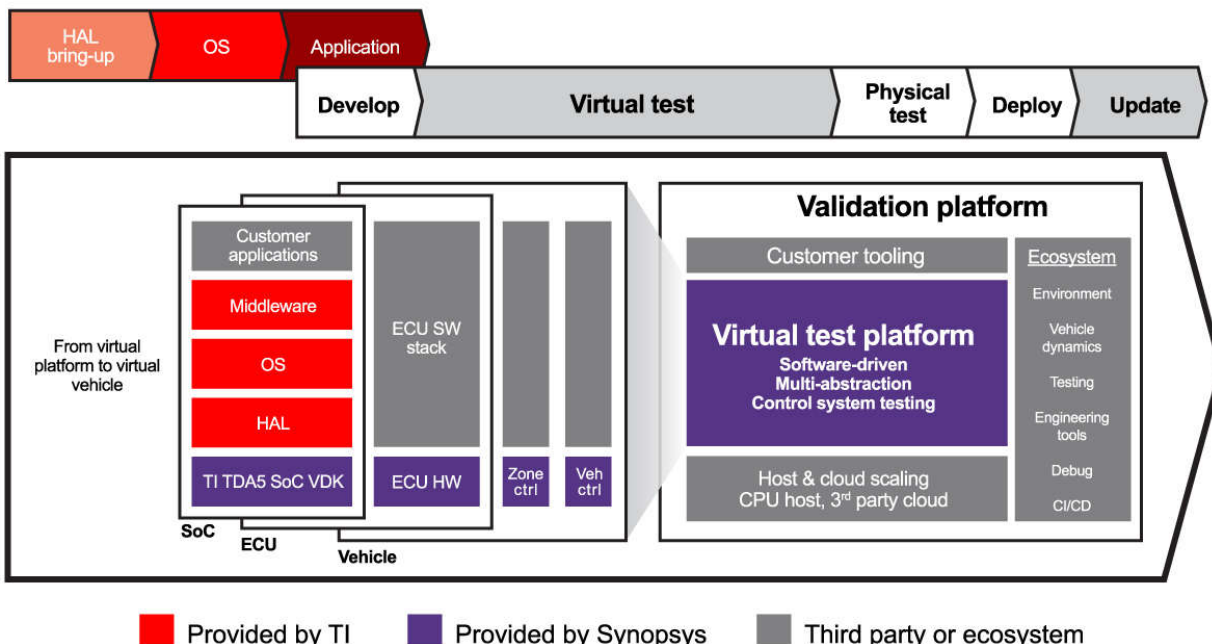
HAL bring-up

OS

Application

Develop

Virtual test

Physical test

Deploy

Update

From virtual platform to virtual vehicle

Customer applications

Middleware

OS

HAL

TI TDA5 SoC VDK

SoC

ECU SW stack

ECU HW

ECU

Zone ctrl

Veh ctrl

Vehicle

Validation platform

Customer tooling

Virtual test platform
Software-driven
Multi-abstraction
Control system testing

Host & cloud scaling
CPU host, 3$^{rd}$ party cloud

Ecosystem
Environment
Vehicle dynamics
Testing
Engineering tools
Debug
CI/CD

Provided by TI

Provided by Synopsys

Third party or ecosystem